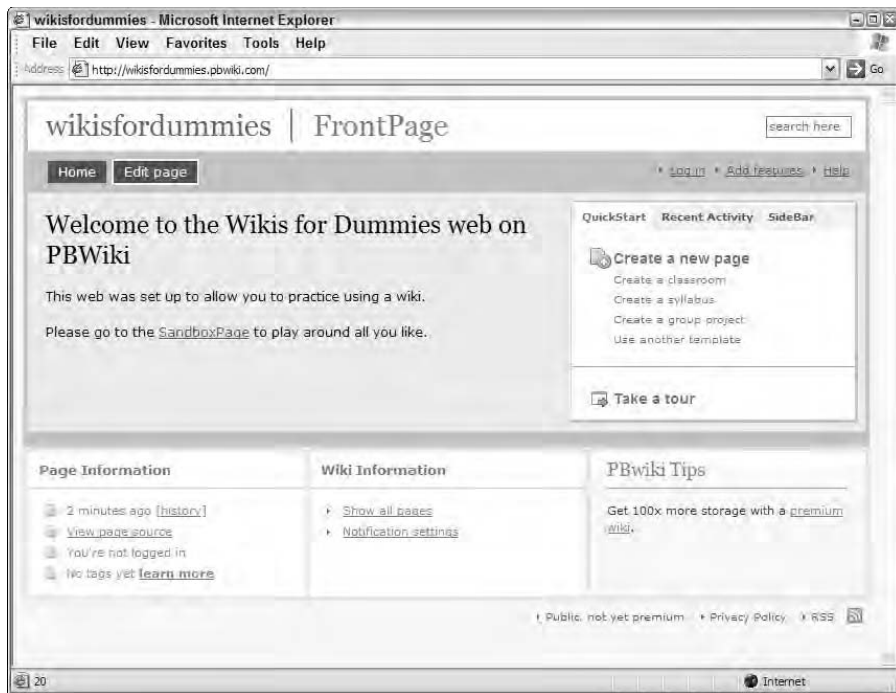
wikisfordummies - Microsoft Internet Explorer

File Edit View Favorites Tools Help

Address http://wikisfordummies.pbwiki.com/

Go

wikisfordummies | FrontPage

search here

Home Edit page

Log in Add features Help

Welcome to the Wikis for Dummies web on PBWiki

This web was set up to allow you to practice using a wiki.

Please go to the SandboxPage to play around all you like.

QuickStart Recent Activity SideBar

Create a new page

Create a classroom

Create a syllabus

Create a group project

Use another template

Take a tour

Page Information

2 minutes ago [history]

View page source

You're not logged in

No tags yet learn more

Wiki Information

Show all pages

Notification settings

PBwiki Tips

Get 100x more storage with a premium wiki.

Public, not yet premium Privacy Policy RSS

20

Internet